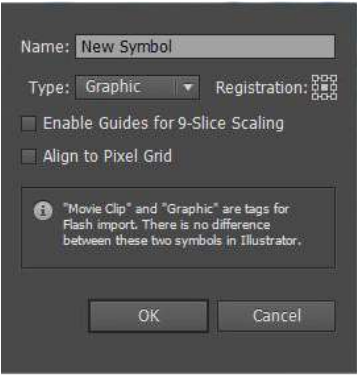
Name: New Symbol

Type: Graphic

Registration:

Enable Guides for 9-Slice Scaling

Align to Pixel Grid

"Movie Clip" and "Graphic" are tags for Flash import. There is no difference between these two symbols in Illustrator.

OK

Cancel